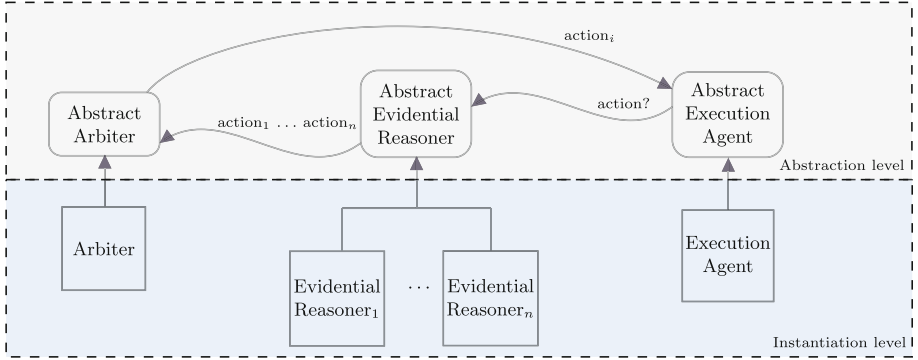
action$_i$

Abstract Arbiter

action$_1$ ... action$_n$

Abstract Evidential Reasoner

action?

Abstract Execution Agent

Abstraction level

Arbiter

Evidential Reasoner$_1$

$\cdots$

Evidential Reasoner$_n$

Execution Agent

Instantiation level